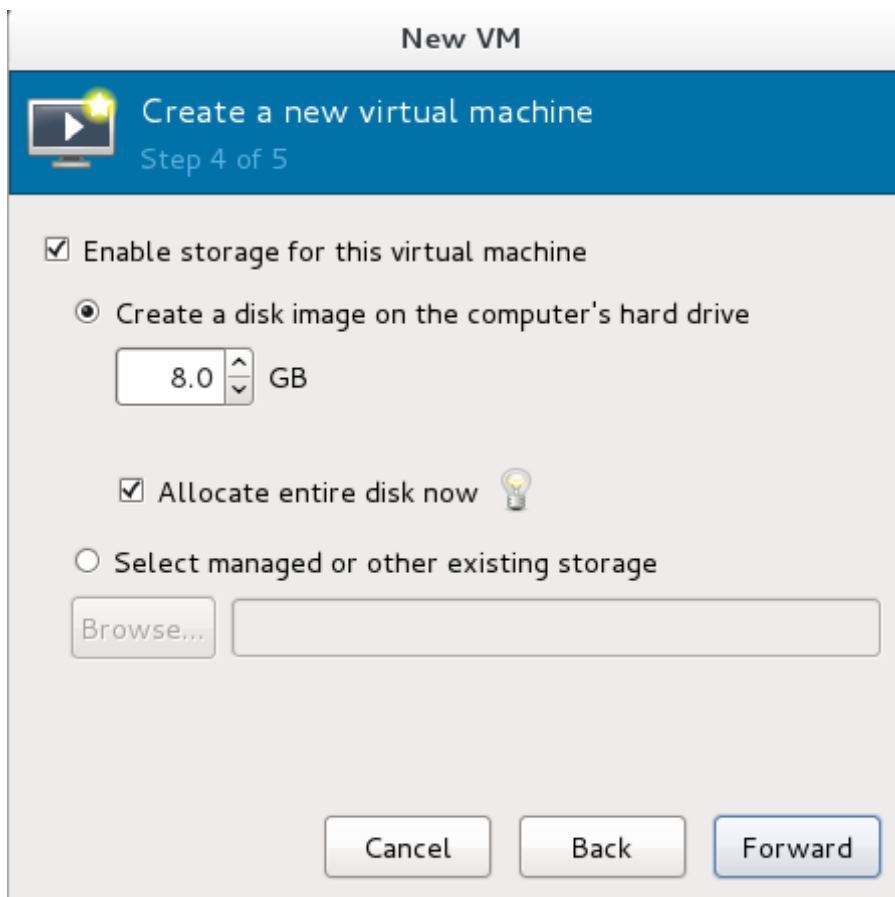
New VM

Create a new virtual machine
Step 4 of 5

☑ Enable storage for this virtual machine

◉ Create a disk image on the computer's hard drive

8.0 GB

☑ Allocate entire disk now

○ Select managed or other existing storage

Browse...

Cancel Back Forward